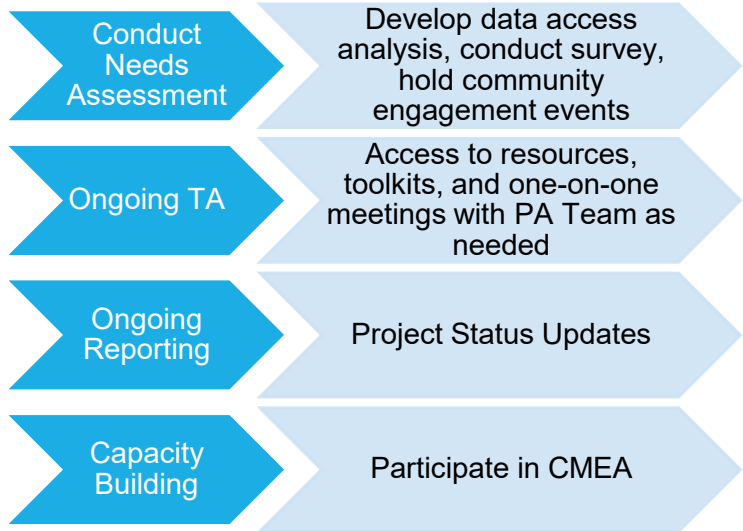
Conduct Needs Assessment

Develop data access analysis, conduct survey, hold community engagement events

Ongoing TA

Access to resources, toolkits, and one-on-one meetings with PA Team as needed

Ongoing Reporting

Project Status Updates

Capacity Building

Participate in CMEA